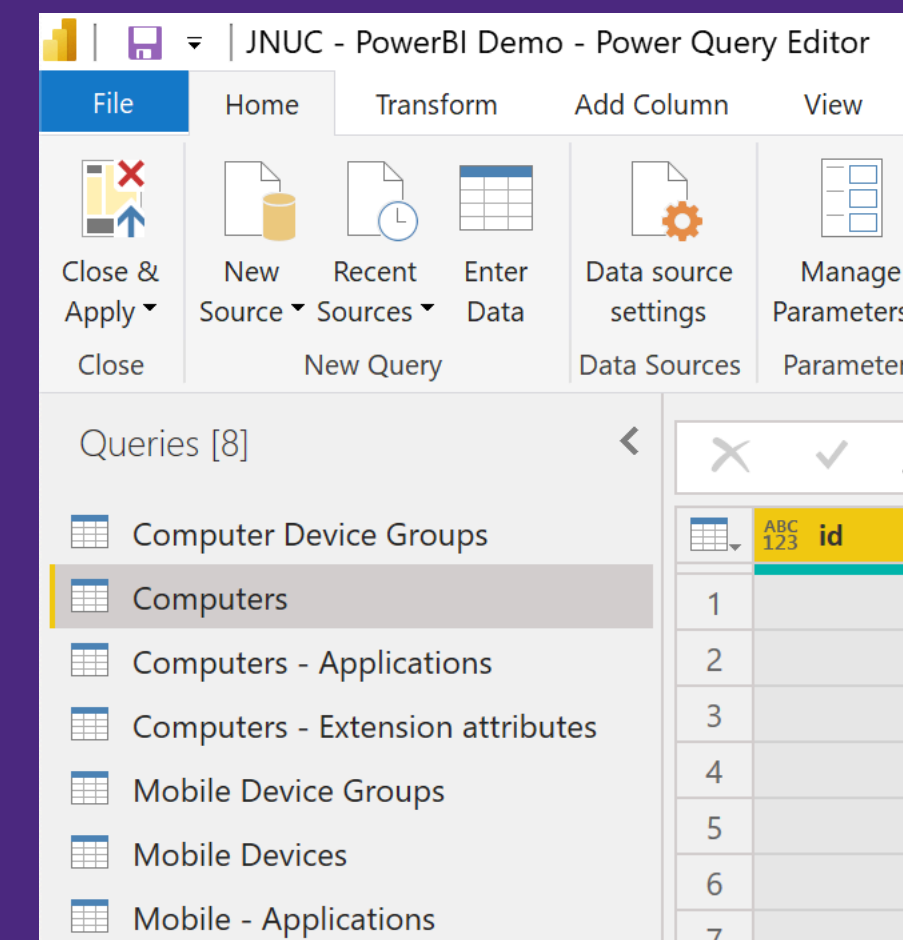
JNUC - PowerBI Demo - Power Query Editor

File
Home
Transform
Add Column
View

Close & Apply
Close

New Source
Recent Sources
Enter Data
New Query

Data source settings
Data Sources

Manage Parameters
Parameter

Queries [8]

Computer Device Groups
Computers
Computers - Applications
Computers - Extension attributes
Mobile Device Groups
Mobile Devices
Mobile - Applications

ABC 123 id

1
2
3
4
5
6
7